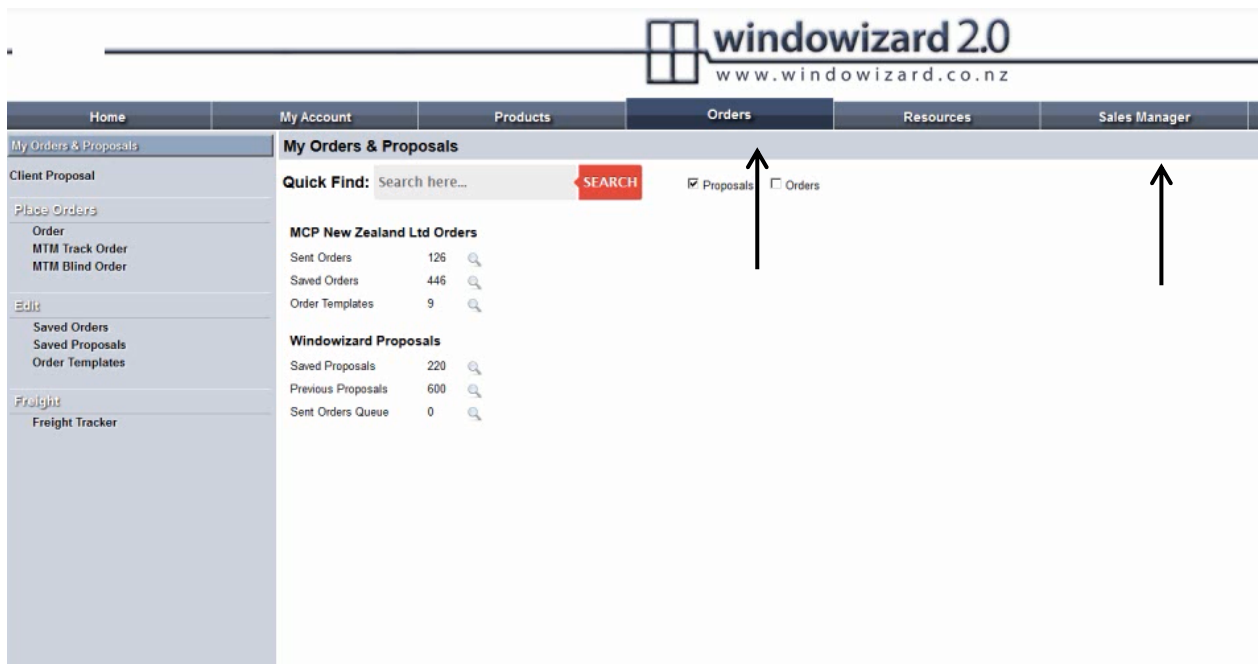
windowizard 2.0
www.windowizard.co.nz

Home | My Account | Products | Orders | Resources | Sales Manager

My Orders & Proposals
Client Proposal
Place Orders
Order
MTM Track Order
MTM Blind Order
Edit
Saved Orders
Saved Proposals
Order Templates
Freight
Freight Tracker

My Orders & Proposals

Quick Find: Search here... SEARCH
☑ Proposals ☐ Orders

MCP New Zealand Ltd Orders

| | |
|---|---|
| Sent Orders | 126 |
| Saved Orders | 446 |
| Order Templates | 9 |

Windowizard Proposals

| | |
|---|---|
| Saved Proposals | 220 |
| Previous Proposals | 600 |
| Sent Orders Queue | 0 |